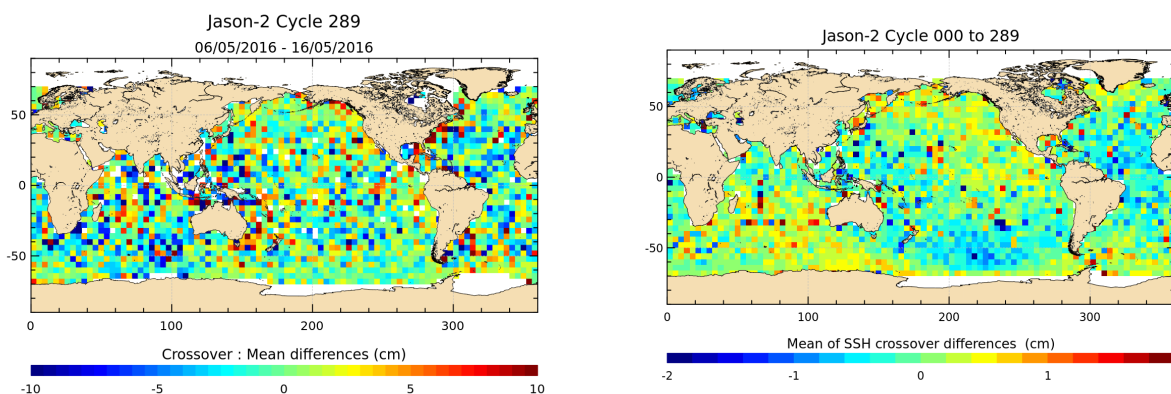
Jason-2 Cycle 289
06/05/2016 - 16/05/2016

50
0
-50
0 100 200 300

Crossover : Mean differences (cm)
-10 -5 0 5 10

Jason-2 Cycle 000 to 289

50
0
-50
0 100 200 300

Mean of SSH crossover differences (cm)
-2 -1 0 1